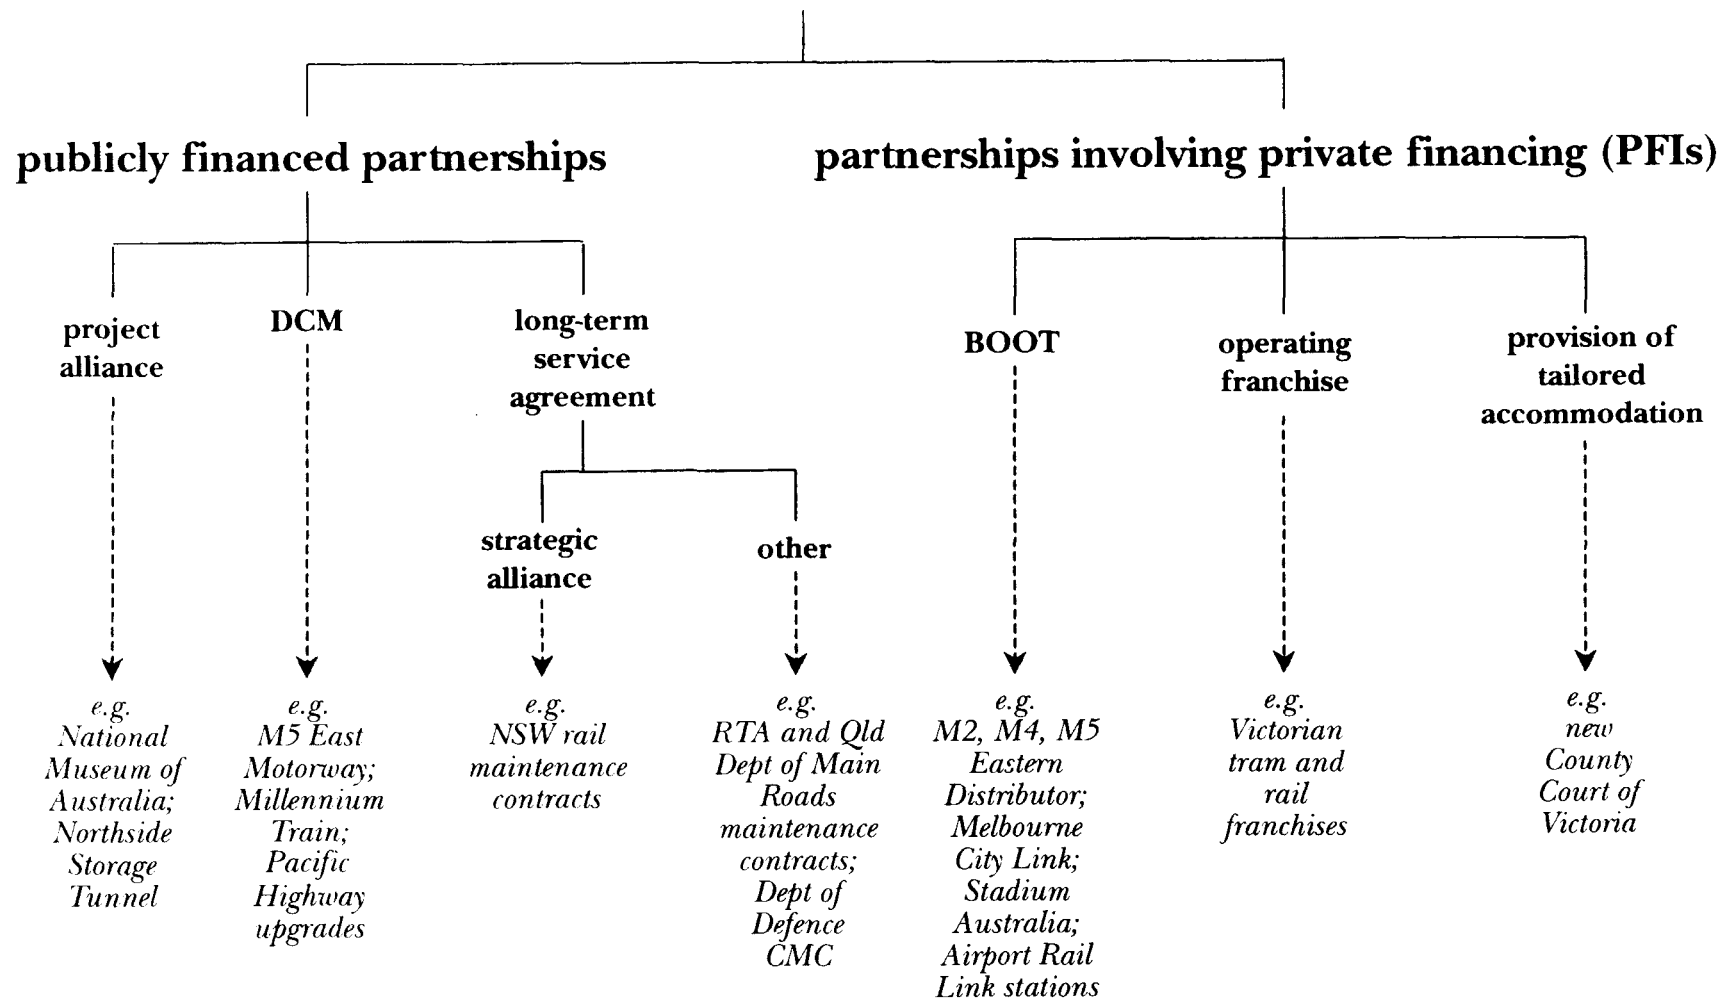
publicly financed partnerships

partnerships involving private financing (PFIs)

project alliance

DCM

long-term service agreement

strategic alliance

other

BOOT

operating franchise

provision of tailored accommodation

e.g. National Museum of Australia; Northside Storage Tunnel

e.g. M5 East Motorway; Millennium Train; Pacific Highway upgrades

e.g. NSW rail maintenance contracts

e.g. RTA and Qld Dept of Main Roads maintenance contracts; Dept of Defence CMC

e.g. M2, M4, M5 Eastern Distributor; Melbourne City Link; Stadium Australia; Airport Rail Link stations

e.g. Victorian tram and rail franchises

e.g. new County Court of Victoria